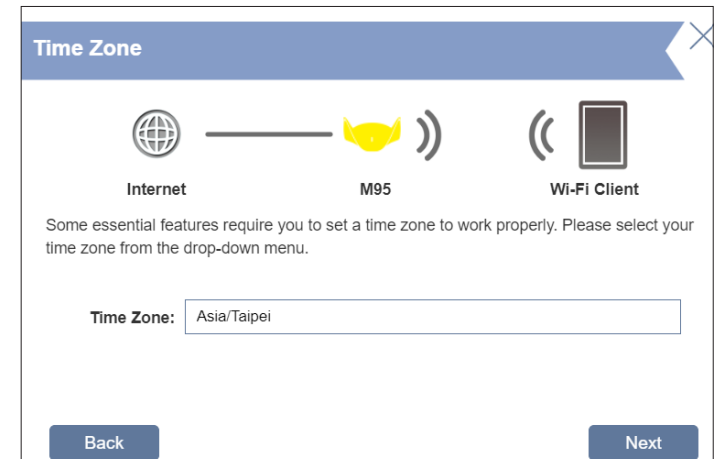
Time Zone

Internet

M95

Wi-Fi Client

Some essential features require you to set a time zone to work properly. Please select your time zone from the drop-down menu.

Time Zone: Asia/Taipei

Back

Next